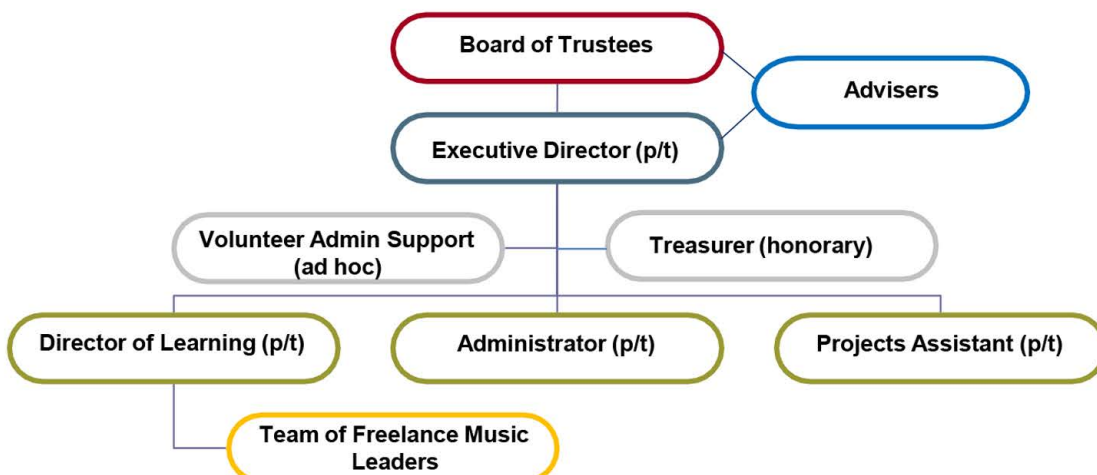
Board of Trustees

Advisers

Executive Director (p/t)

Volunteer Admin Support (ad hoc)

Treasurer (honorary)

Director of Learning (p/t)

Administrator (p/t)

Projects Assistant (p/t)

Team of Freelance Music Leaders